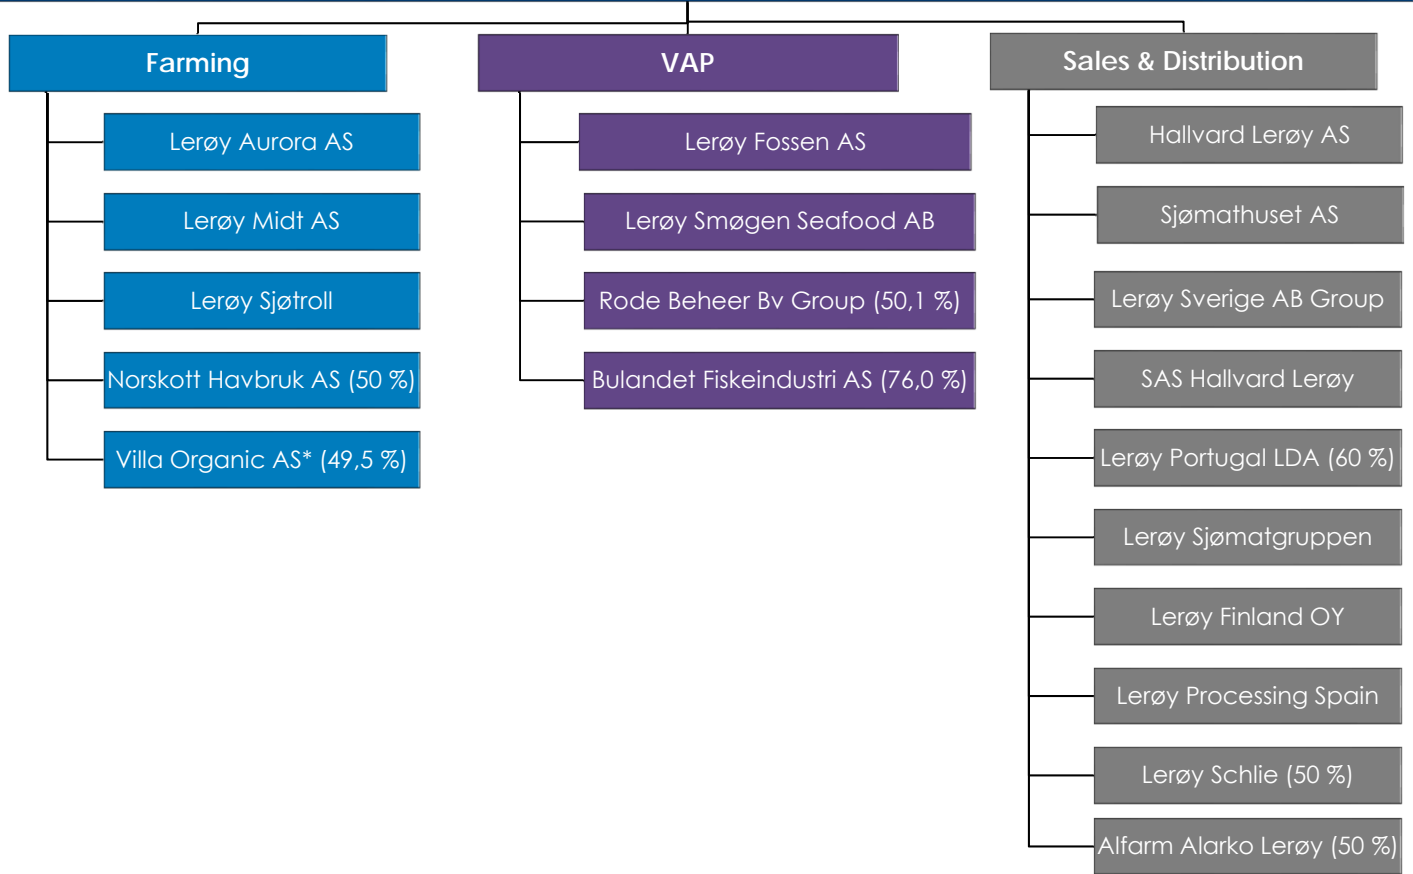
Farming

Lerøy Aurora AS

Lerøy Midt AS

Lerøy Sjøtroll

Norskott Havbruk AS (50 %)

Villa Organic AS* (49,5 %)

VAP

Lerøy Fossen AS

Lerøy Smøgen Seafood AB

Rode Beheer Bv Group (50,1 %)

Bulandet Fiskeindustri AS (76,0 %)

Sales & Distribution

Hallvard Lerøy AS

Sjømathuset AS

Lerøy Sverige AB Group

SAS Hallvard Lerøy

Lerøy Portugal LDA (60 %)

Lerøy Sjømatgruppen

Lerøy Finland OY

Lerøy Processing Spain

Lerøy Schlie (50 %)

Alfarm Alarko Lerøy (50 %)